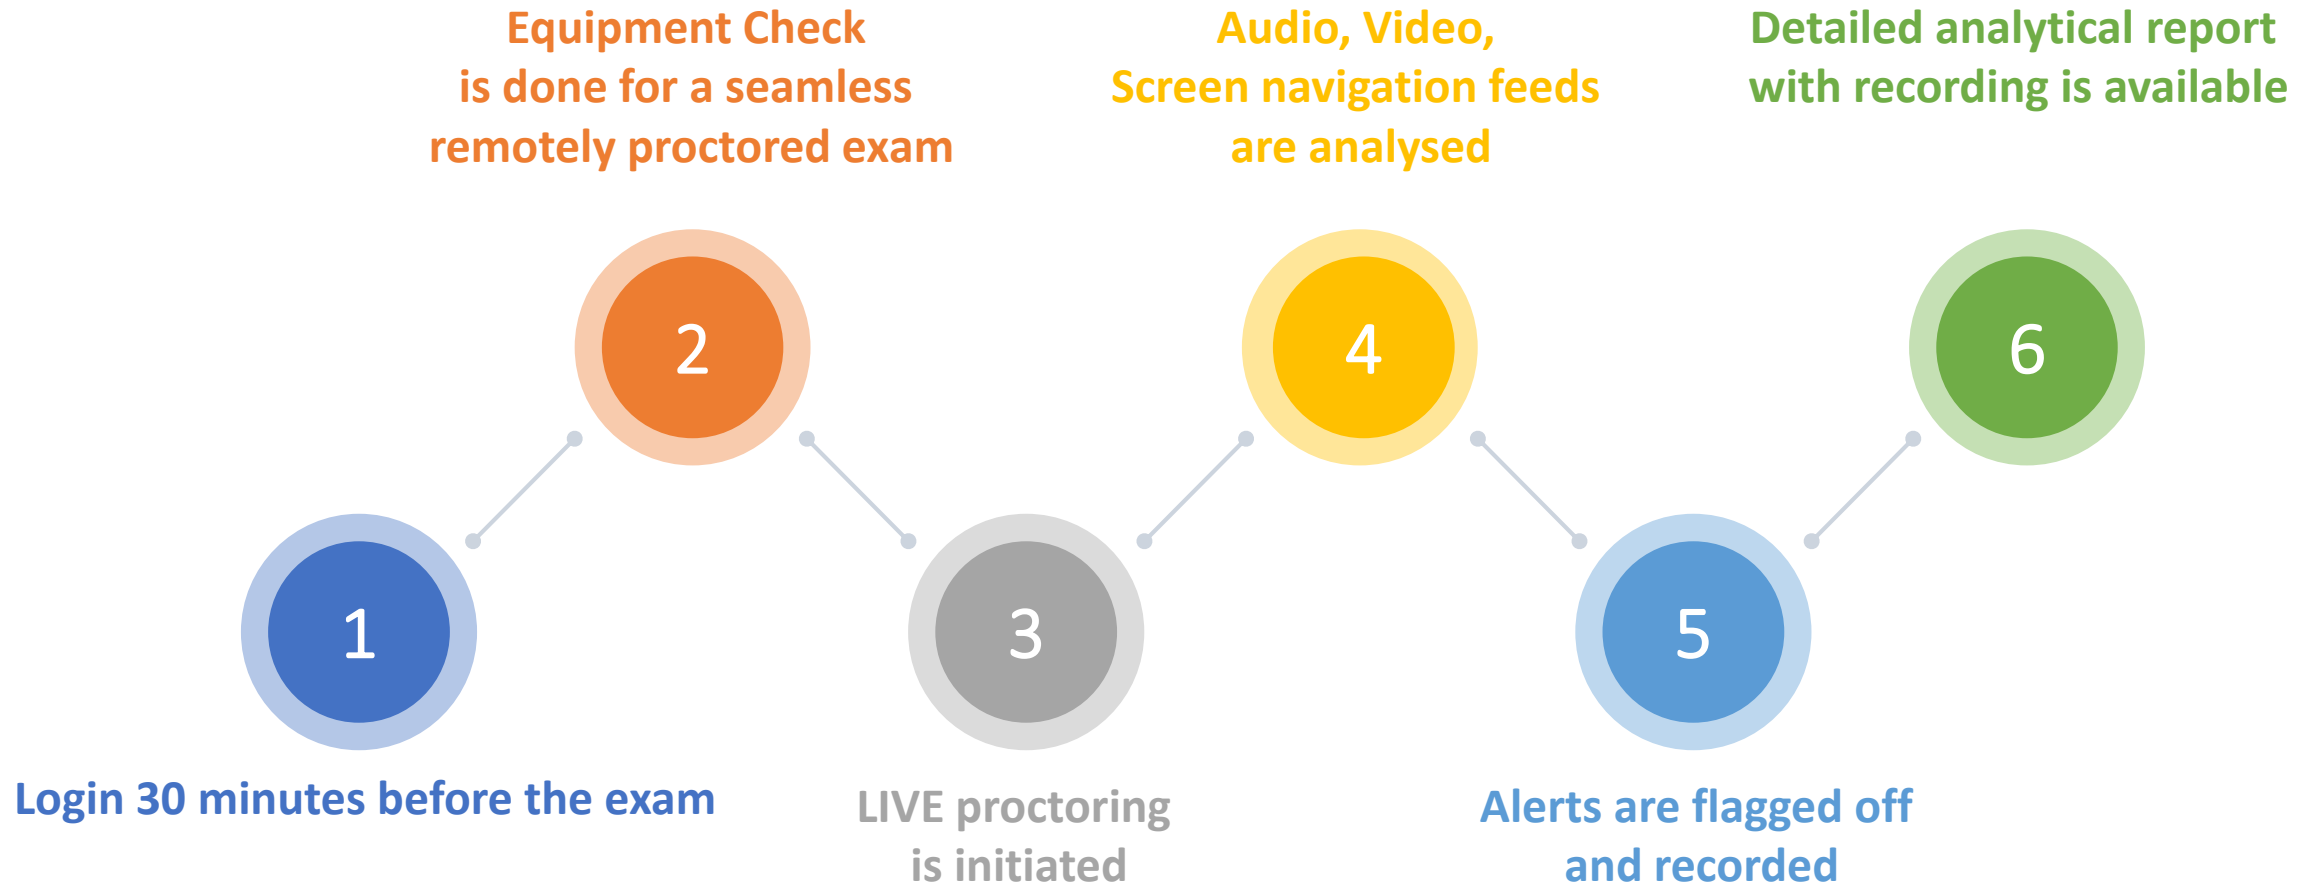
Equipment Check is done for a seamless remotely proctored exam

Audio, Video, Screen navigation feeds are analysed

Detailed analytical report with recording is available

2

4

6

1

3

5

Login 30 minutes before the exam

LIVE proctoring is initiated

Alerts are flagged off and recorded